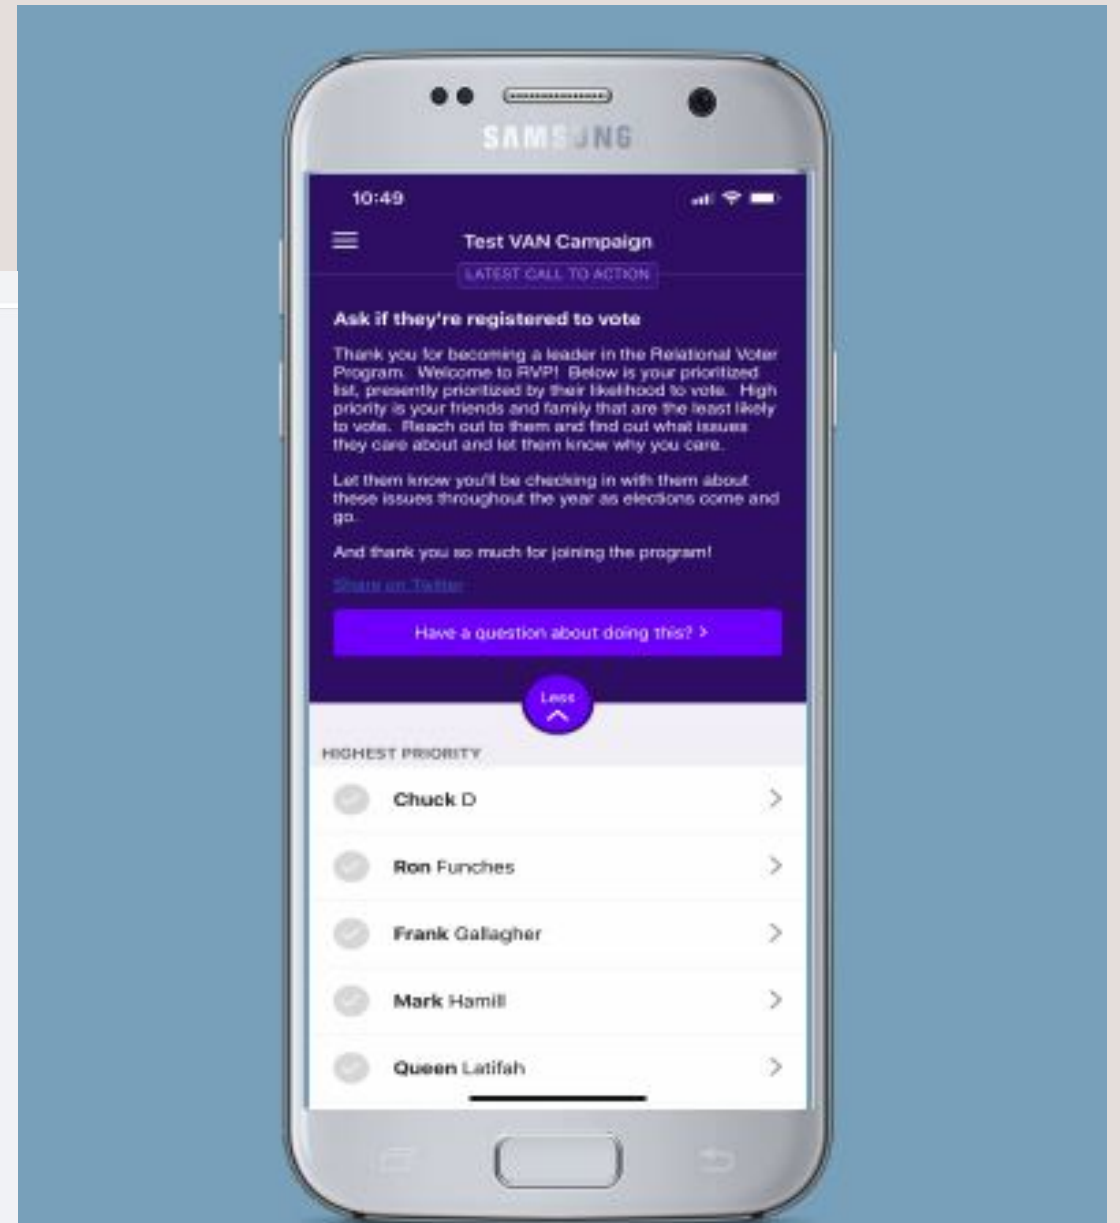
SAMSUNG

10:49

Test VAN Campaign

LATEST CALL TO ACTION

Ask if they're registered to vote

Thank you for becoming a leader in the Relational Voter Program. Welcome to RVP! Below is your prioritized list, presently prioritized by their likelihood to vote. High priority is your friends and family that are the least likely to vote. Reach out to them and find out what issues they care about and let them know why you care.

Let them know you'll be checking in with them about these issues throughout the year as elections come and go.

And thank you so much for joining the program!

Share on Twitter

Have a question about doing this? >

Less

HIGHEST PRIORITY

Chuck D

Ron Funches

Frank Gallagher

Mark Hamill

Queen Latifah